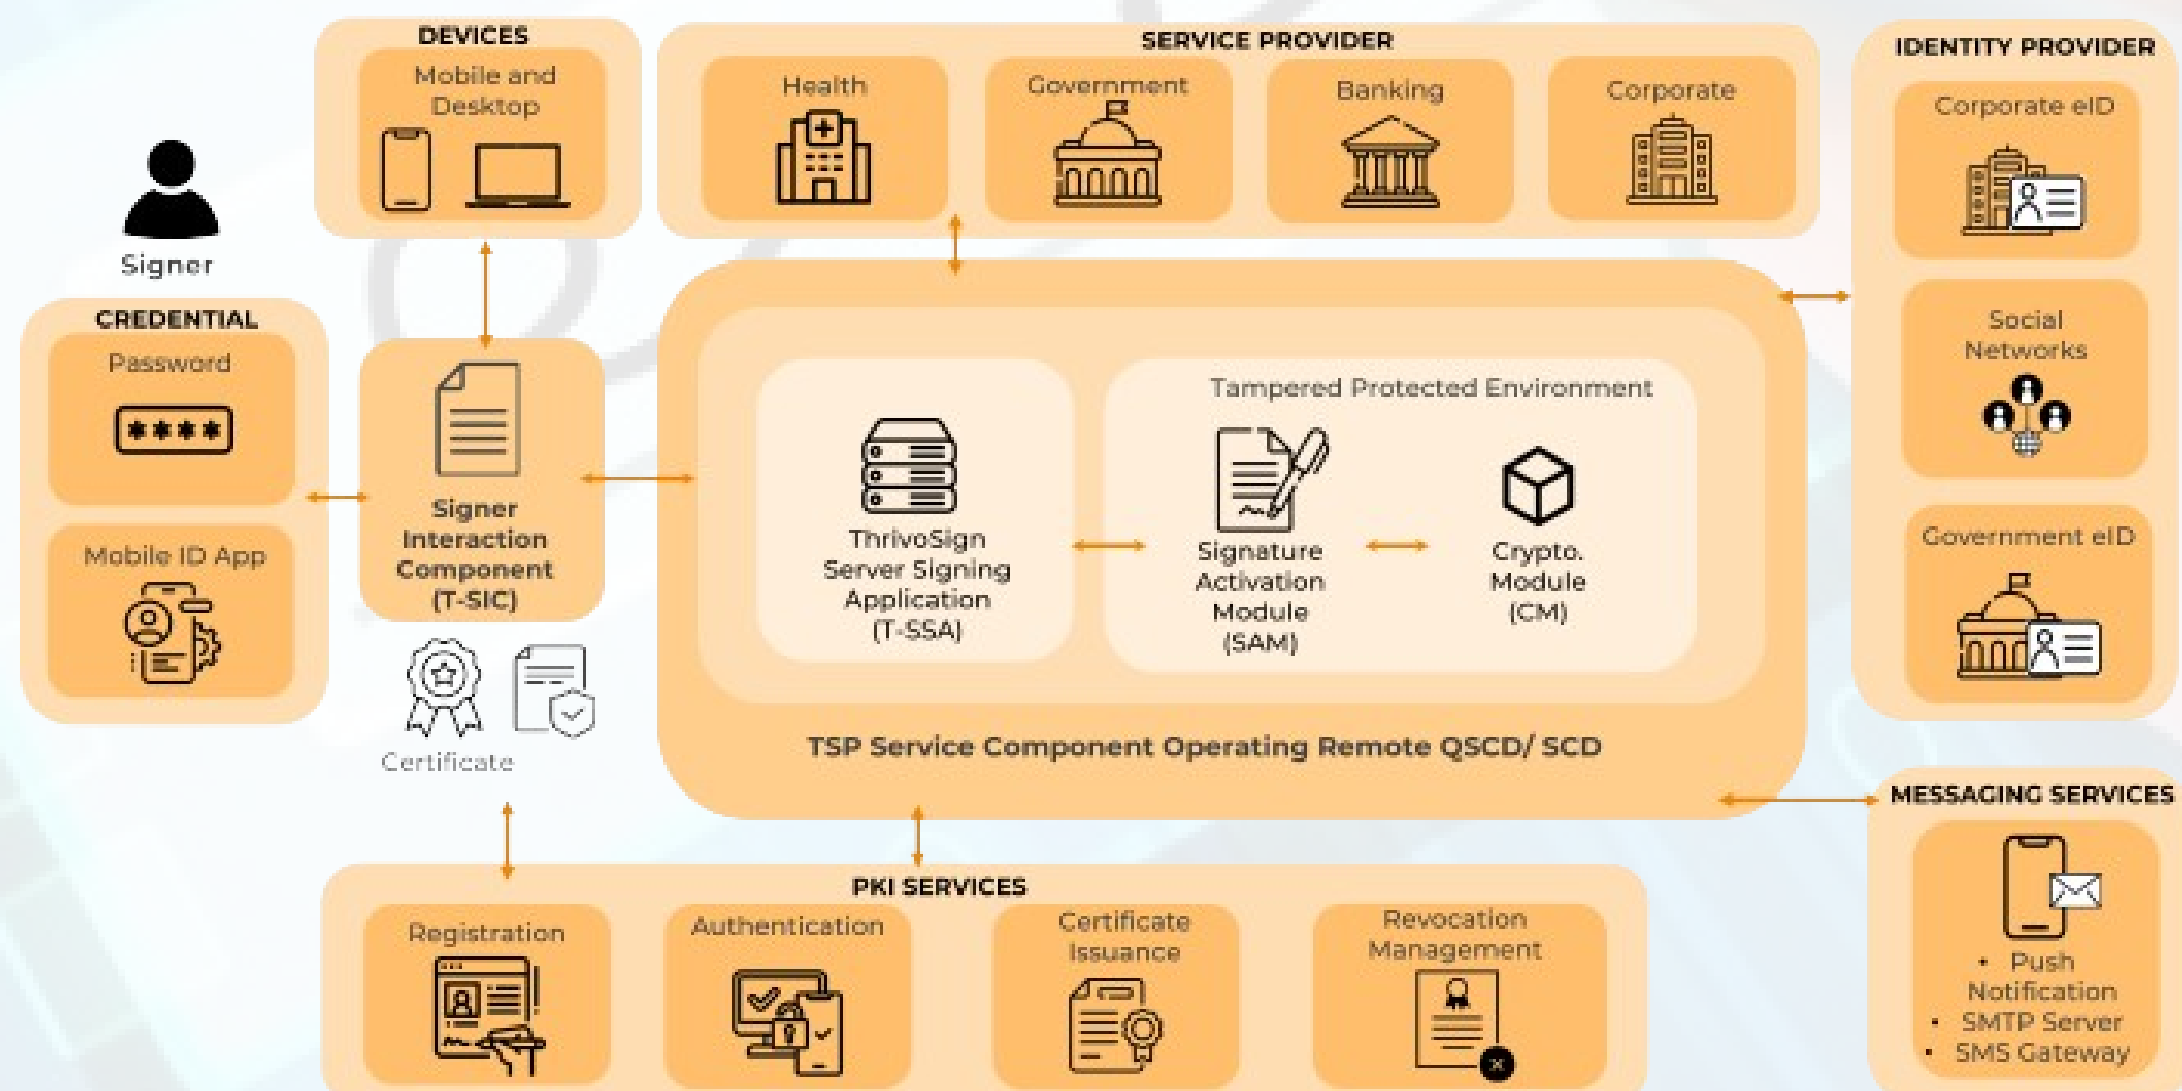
DEVICES

Mobile and Desktop

SERVICE PROVIDER

Health

Government

Banking

Corporate

IDENTITY PROVIDER

Corporate eID

Social Networks

Government eID

Signer

CREDENTIAL

Password

****

Mobile ID App

Signer Interaction Component (T-SIC)

Certificate

Tampered Protected Environment

ThrivoSign Server Signing Application (T-SSA)

Signature Activation Module (SAM)

Crypto. Module (CM)

TSP Service Component Operating Remote QSCD/ SCD

MESSAGING SERVICES

• Push Notification
• SMTP Server
• SMS Gateway

PKI SERVICES

Registration

Authentication

Certificate Issuance

Revocation Management